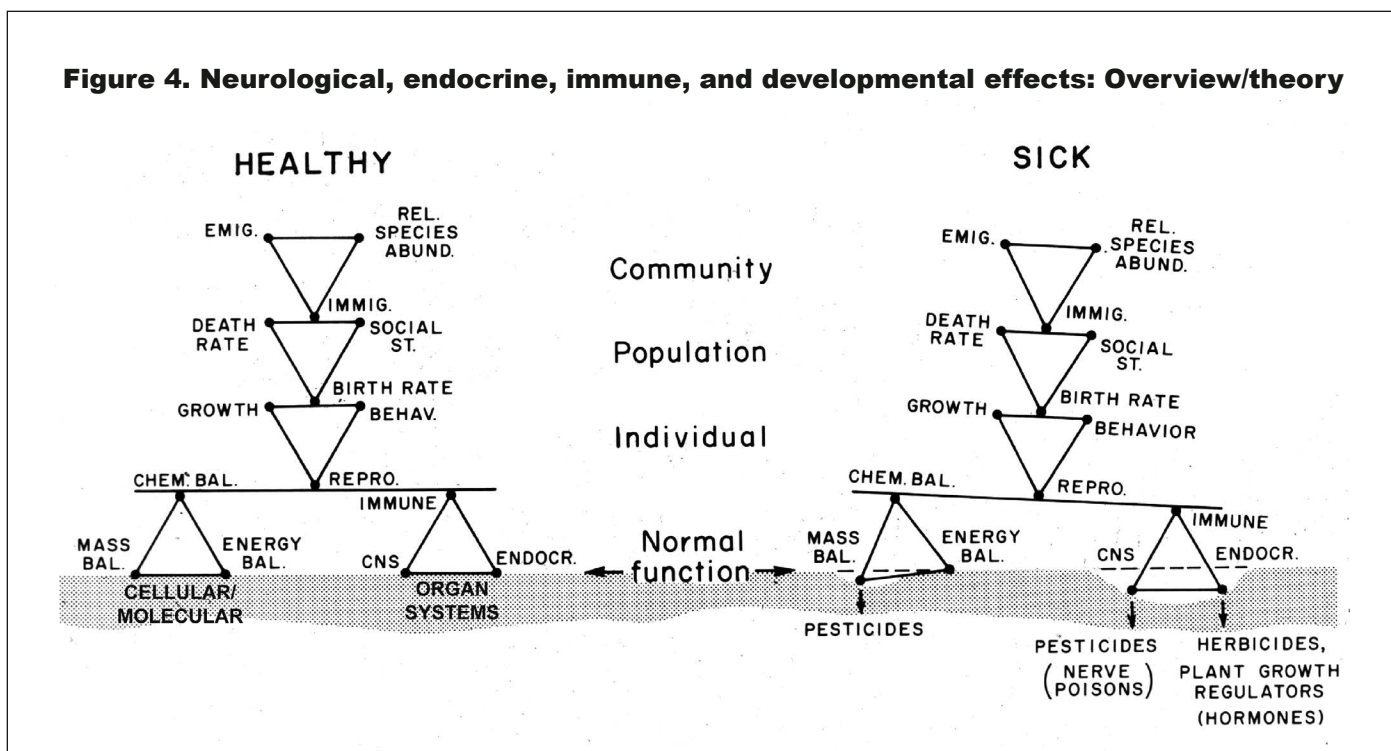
Figure 4. Neurological, endocrine, immune, and developmental effects: Overview/theory

HEALTHY

EMIG.
REL. SPECIES ABUND.
IMMIG.
DEATH RATE
SOCIAL ST.
BIRTH RATE
GROWTH
BEHAV.
REPRO.
CHEM. BAL.
IMMUNE
MASS BAL.
ENERGY BAL.
CNS
ENDOCR.
CELLULAR/ MOLECULAR
ORGAN SYSTEMS

Community

Population

Individual

Normal function

SICK

EMIG.
REL. SPECIES ABUND.
IMMIG.
DEATH RATE
SOCIAL ST.
BIRTH RATE
GROWTH
BEHAVIOR
REPRO.
CHEM. BAL.
IMMUNE
MASS BAL.
ENERGY BAL.
CNS
ENDOCR.
PESTICIDES
PESTICIDES (NERVE POISONS)
HERBICIDES, PLANT GROWTH REGULATORS (HORMONES)